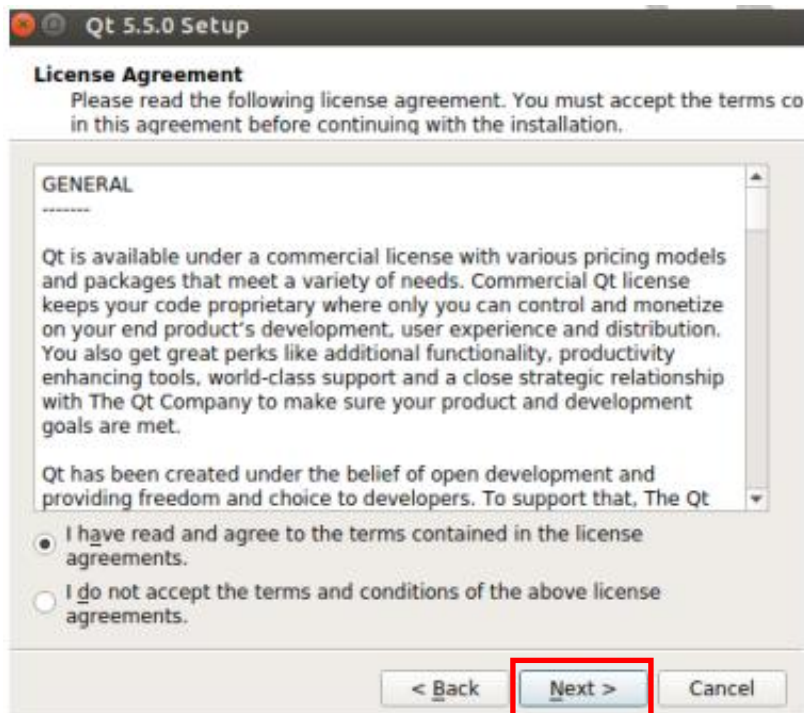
Qt 5.5.0 Setup

License Agreement

Please read the following license agreement. You must accept the terms co in this agreement before continuing with the installation.

GENERAL
-------

Qt is available under a commercial license with various pricing models and packages that meet a variety of needs. Commercial Qt license keeps your code proprietary where only you can control and monetize on your end product’s development, user experience and distribution. You also get great perks like additional functionality, productivity enhancing tools, world-class support and a close strategic relationship with The Qt Company to make sure your product and development goals are met.

Qt has been created under the belief of open development and providing freedom and choice to developers. To support that, The Qt

I have read and agree to the terms contained in the license agreements.

I do not accept the terms and conditions of the above license agreements.

< Back

Next >

Cancel